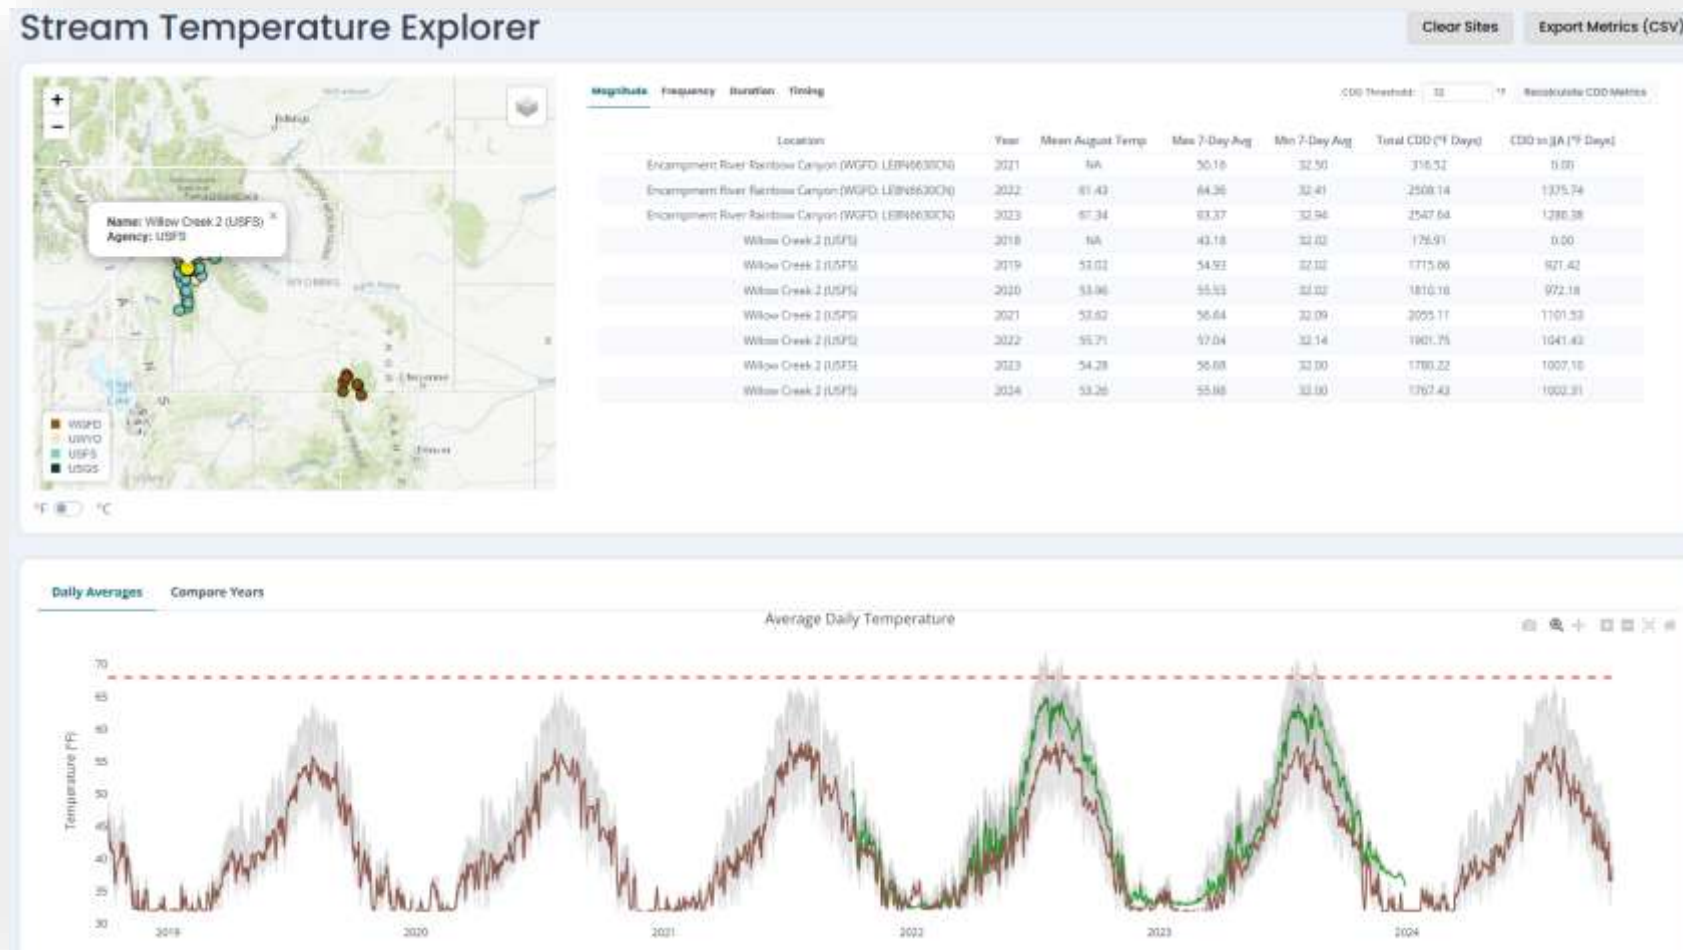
Stream Temperature Explorer

Clear Sites

Export Metrics (CSV)

+
−

Name: Willow Creek 2 (USFS)
Agency: USFS

WGFD
UWYO
USFS
USGS

°F °C

Magnitude Frequency Duration Timing

CDD Threshold: 32 °F Recalculate CDD Metrics

| Location | Year | Mean August Temp | Max 7-Day Avg | Min 7-Day Avg | Total CDD (°F Days) | CDD in JJA (°F Days) |
|---|---|---|---|---|---|---|
| Encampment River Rainbow Canyon (WGFD: LEBN6630CN) | 2021 | NA | 50.18 | 32.50 | 316.52 | 0.00 |
| Encampment River Rainbow Canyon (WGFD: LEBN6630CN) | 2022 | 61.43 | 64.36 | 32.41 | 2508.14 | 1375.74 |
| Encampment River Rainbow Canyon (WGFD: LEBN6630CN) | 2023 | 61.34 | 63.37 | 32.94 | 2547.64 | 1286.38 |
| Willow Creek 2 (USFS) | 2018 | NA | 43.18 | 32.02 | 176.91 | 0.00 |
| Willow Creek 2 (USFS) | 2019 | 53.02 | 54.93 | 32.02 | 1715.66 | 921.42 |
| Willow Creek 2 (USFS) | 2020 | 53.06 | 55.53 | 32.02 | 1810.16 | 972.18 |
| Willow Creek 2 (USFS) | 2021 | 53.62 | 56.64 | 32.09 | 2055.11 | 1101.53 |
| Willow Creek 2 (USFS) | 2022 | 55.71 | 57.04 | 32.14 | 1901.75 | 1041.43 |
| Willow Creek 2 (USFS) | 2023 | 54.28 | 56.68 | 32.00 | 1780.22 | 1007.10 |
| Willow Creek 2 (USFS) | 2024 | 53.26 | 55.88 | 32.00 | 1767.43 | 1002.31 |

Daily Averages Compare Years

Average Daily Temperature

Temperature (°F)

70
65
60
55
50
45
40
35
30

2019 2020 2021 2022 2023 2024